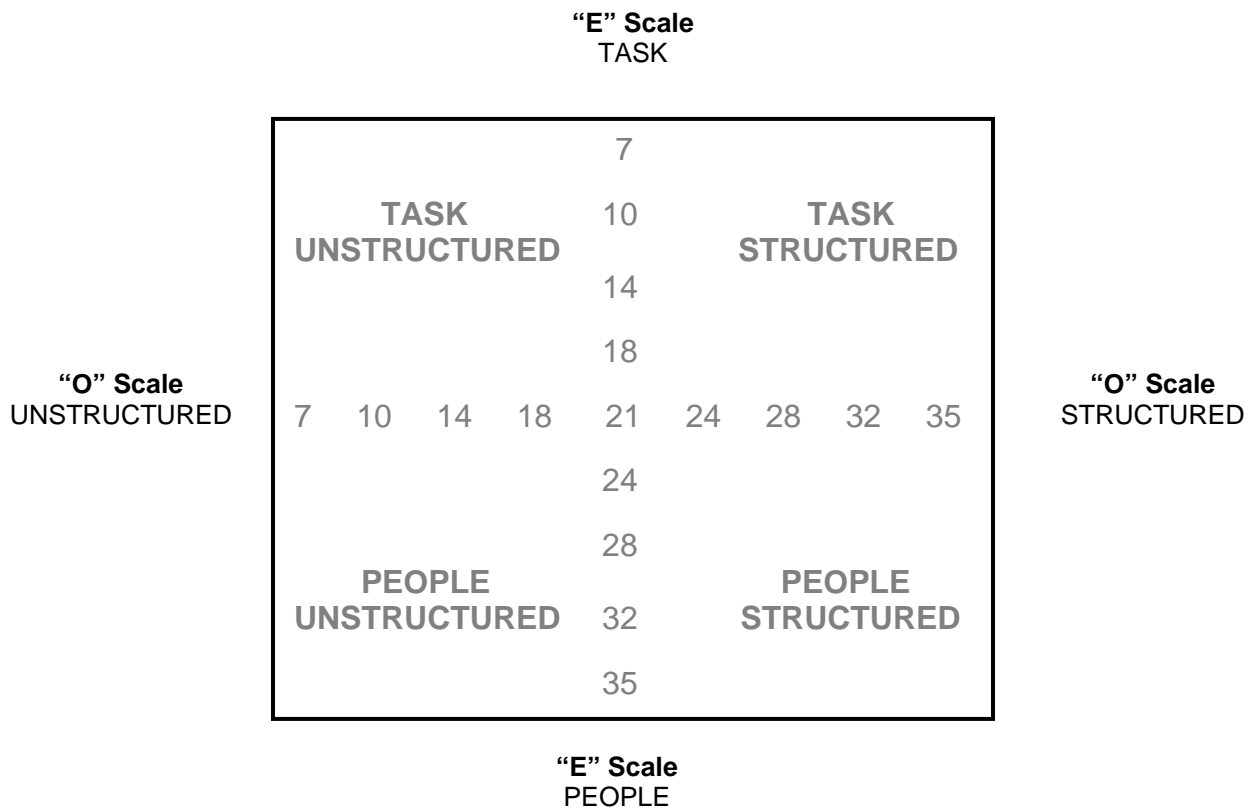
"E" Scale
TASK

7

TASK
UNSTRUCTURED

10

TASK
STRUCTURED

14

18

"O" Scale
UNSTRUCTURED

7 10 14 18 21 24 28 32 35

"O" Scale
STRUCTURED

24

28

PEOPLE
UNSTRUCTURED

32

PEOPLE
STRUCTURED

35

"E" Scale
PEOPLE